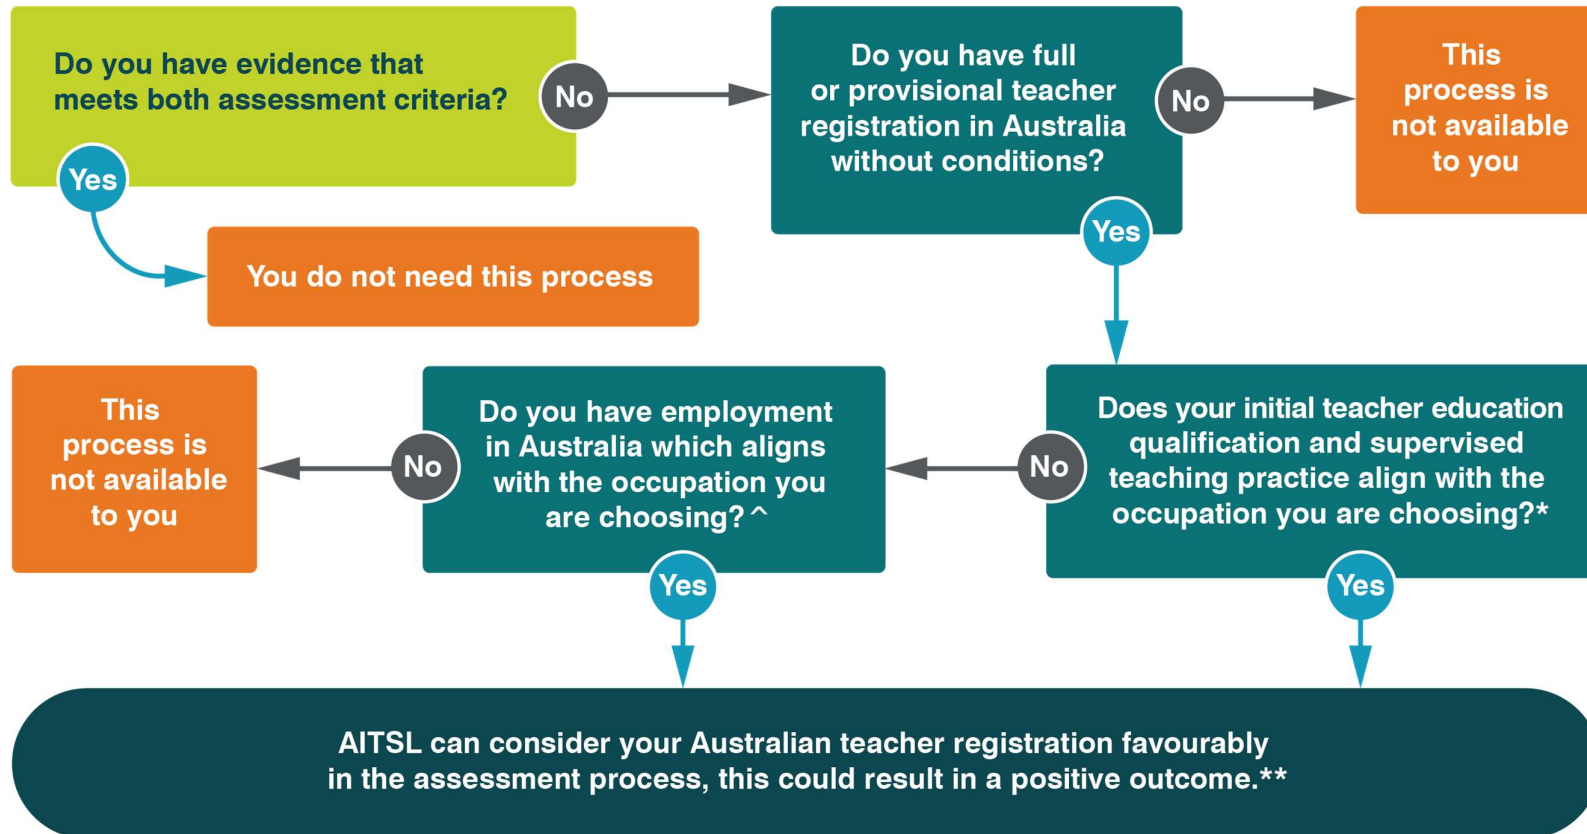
Do you have evidence that meets both assessment criteria?

No

Do you have full or provisional teacher registration in Australia without conditions?

No

This process is not available to you

Yes

You do not need this process

Yes

This process is not available to you

No

Do you have employment in Australia which aligns with the occupation you are choosing?^

No

Does your initial teacher education qualification and supervised teaching practice align with the occupation you are choosing?*

Yes

Yes

AITSL can consider your Australian teacher registration favourably in the assessment process, this could result in a positive outcome.**